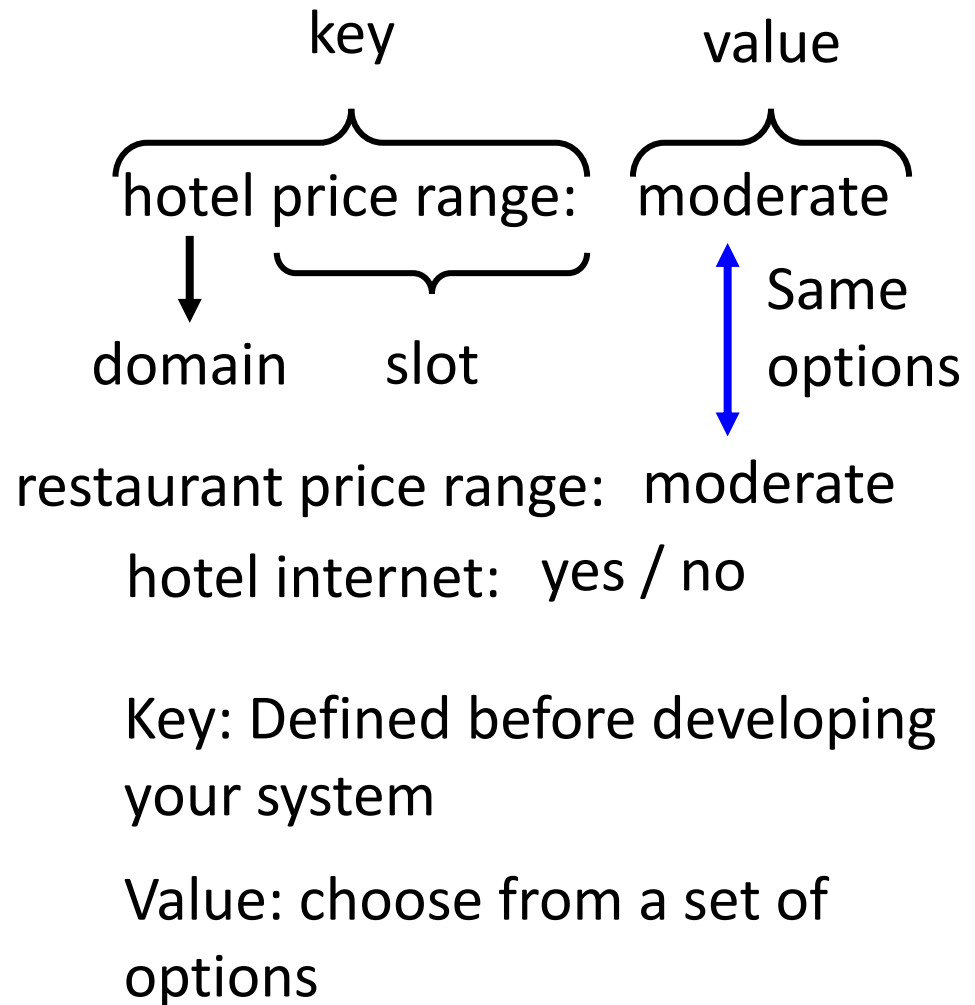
key

value

hotel price range: moderate

domain slot

Same options

restaurant price range: moderate

hotel internet: yes / no

Key: Defined before developing your system

Value: choose from a set of options